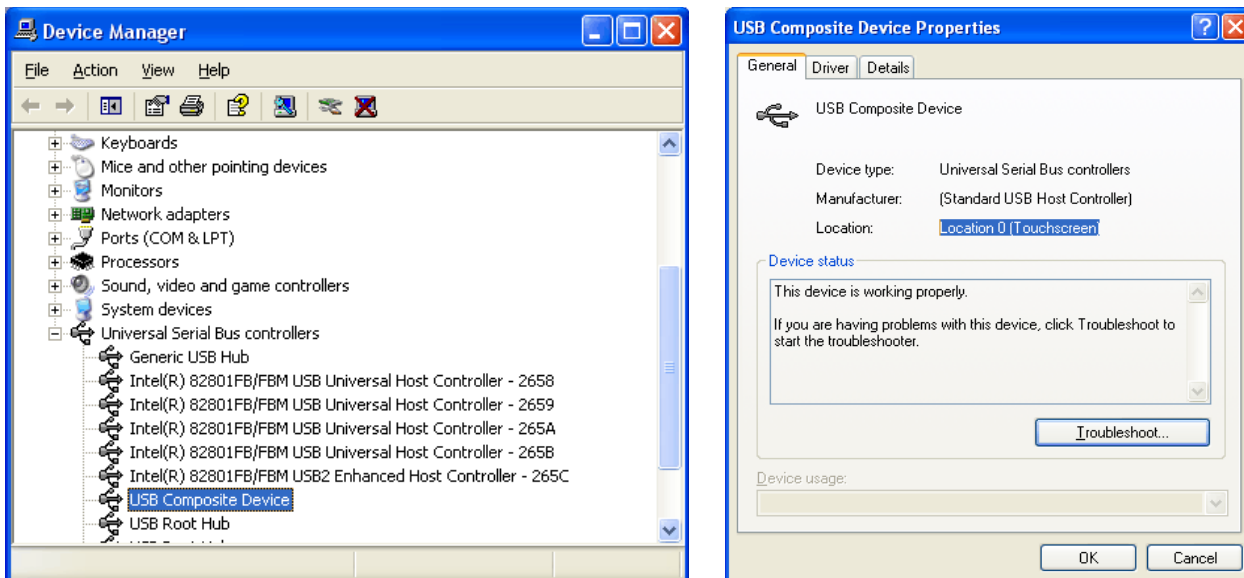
Device Manager

File Action View Help

Keyboards
Mice and other pointing devices
Monitors
Network adapters
Ports (COM & LPT)
Processors
Sound, video and game controllers
System devices
Universal Serial Bus controllers
Generic USB Hub
Intel(R) 82801FB/FBM USB Universal Host Controller - 2658
Intel(R) 82801FB/FBM USB Universal Host Controller - 2659
Intel(R) 82801FB/FBM USB Universal Host Controller - 265A
Intel(R) 82801FB/FBM USB Universal Host Controller - 265B
Intel(R) 82801FB/FBM USB2 Enhanced Host Controller - 265C
USB Composite Device
USB Root Hub
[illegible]

USB Composite Device Properties

General Driver Details

USB Composite Device

Device type: Universal Serial Bus controllers
Manufacturer: (Standard USB Host Controller)
Location: Location 0 (Touchscreen)

Device status
This device is working properly.

If you are having problems with this device, click Troubleshoot to start the troubleshooter.

Troubleshoot...

Device usage:

OK Cancel